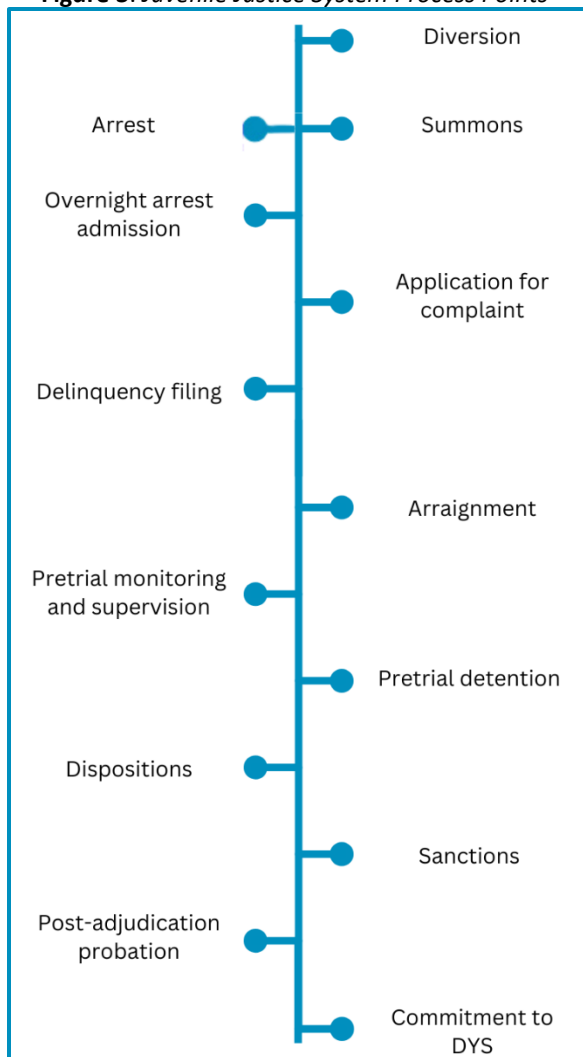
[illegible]

Diversion

Arrest

Summons

Overnight arrest admission

Application for complaint

Delinquency filing

Arraignment

Pretrial monitoring and supervision

Pretrial detention

Dispositions

Sanctions

Post-adjudication probation

Commitment to DYS